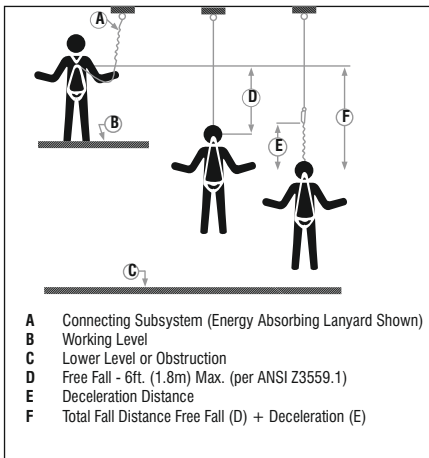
A

B

D

F

E

C

A Connecting Subsystem (Energy Absorbing Lanyard Shown)
B Working Level
C Lower Level or Obstruction
D Free Fall - 6ft. (1.8m) Max. (per ANSI Z3559.1)
E Deceleration Distance
F Total Fall Distance Free Fall (D) + Deceleration (E)